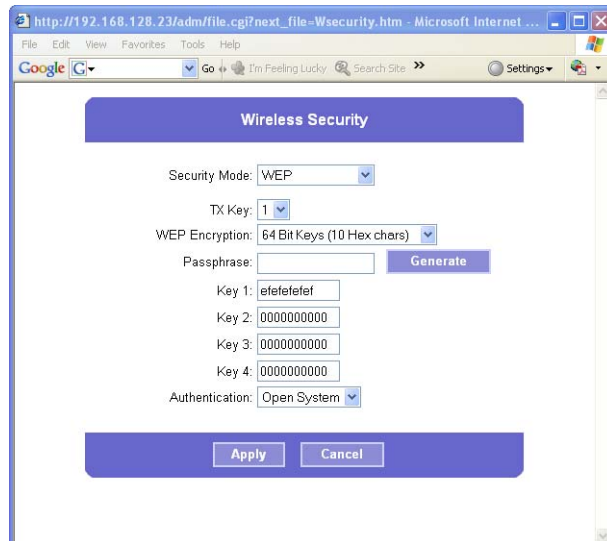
http://192.168.128.23/adm/file.cgi?next_file=Wsecurity.htm - Microsoft Internet ...

File Edit View Favorites Tools Help

Google G▾ Go I'm Feeling Lucky Search Site » Settings▾

Wireless Security

Security Mode: WEP

TX Key: 1

WEP Encryption: 64 Bit Keys (10 Hex chars)

Passphrase: Generate

Key 1: efefefefef

Key 2: 0000000000

Key 3: 0000000000

Key 4: 0000000000

Authentication: Open System

Apply Cancel